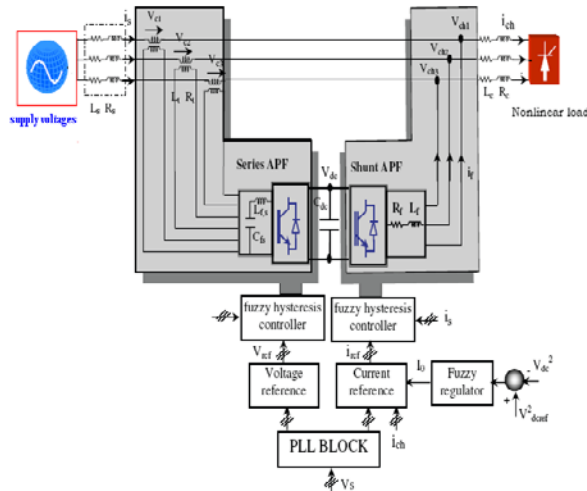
supply voltages

$i_s$

$L_s$ $R_s$

$V_{c1}$

$V_{c2}$

$V_{c3}$

$L_f$ $R_f$

$V_{ch1}$

$V_{ch2}$

$V_{ch3}$

$i_{ch}$

$L_c$ $R_c$

Nonlinear load

Series APF

$V_{dc}$

Shunt APF

$L_{fs}$

$C_{fs}$

$C_{dc}$

$R_f$

$L_f$

$i_f$

fuzzy hysteresis controller

fuzzy hysteresis controller

$i_s$

$V_{ref}$

$i_{ref}$

Voltage reference

Current reference

$I_0$

Fuzzy regulator

$-V_{dc}^2$

$+$

$V^2_{dcref}$

PLL BLOCK

$i_{ch}$

$V_S$